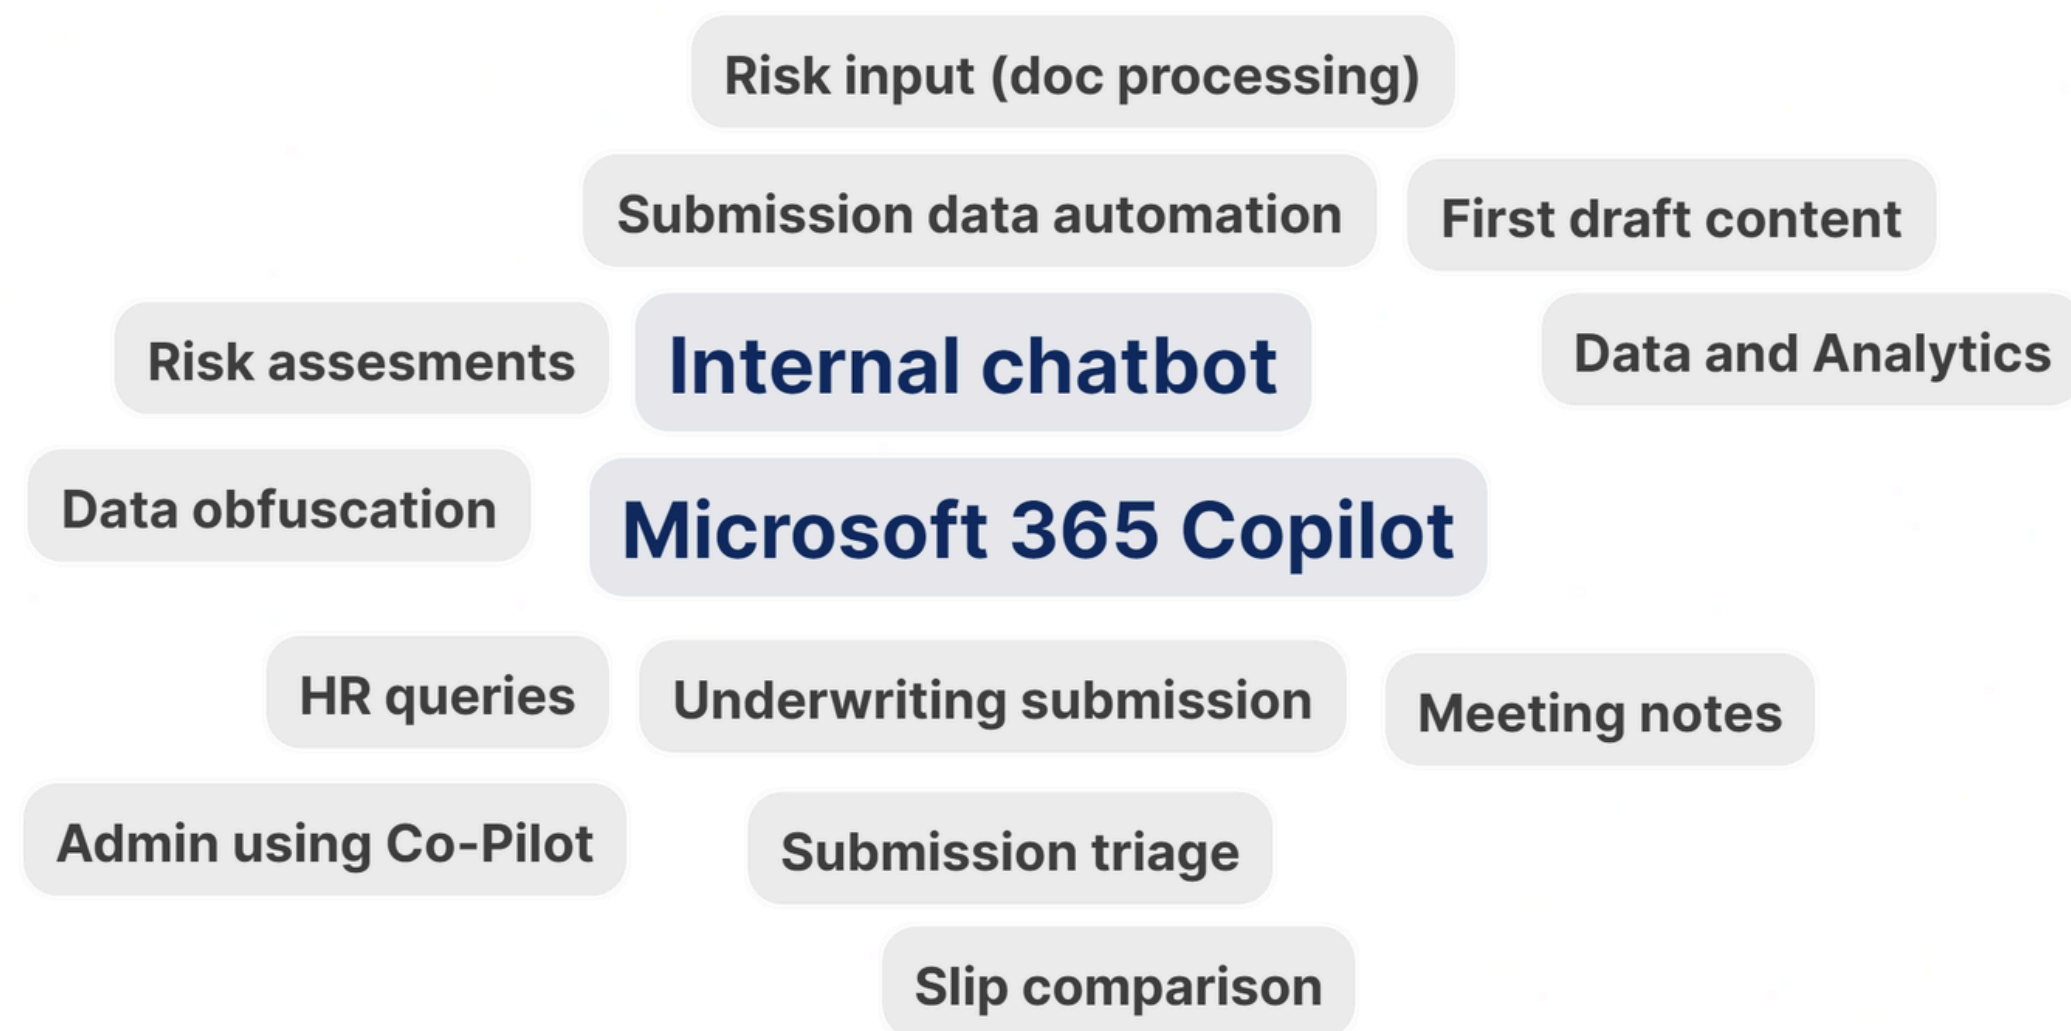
Risk input (doc processing)

Submission data automation

First draft content

Risk assesments

Internal chatbot

Data and Analytics

Data obfuscation

Microsoft 365 Copilot

HR queries

Underwriting submission

Meeting notes

Admin using Co-Pilot

Submission triage

Slip comparison